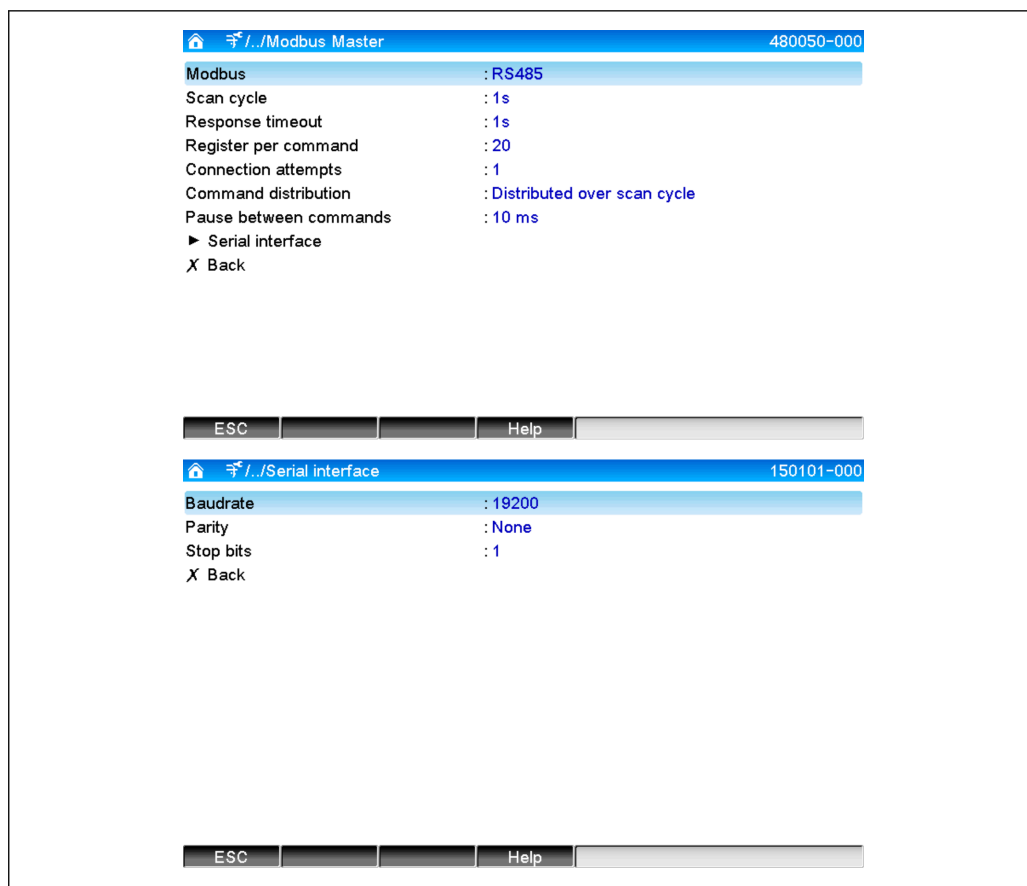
/../Modbus Master 480050-000

| | |
|---|---|
| Modbus | : RS485 |
| Scan cycle | : 1s |
| Response timeout | : 1s |
| Register per command | : 20 |
| Connection attempts | : 1 |
| Command distribution | : Distributed over scan cycle |
| Pause between commands | : 10 ms |

► Serial interface
X Back

ESC Help

/../Serial interface 150101-000

| | |
|---|---|
| Baudrate | : 19200 |
| Parity | : None |
| Stop bits | : 1 |

X Back

ESC Help